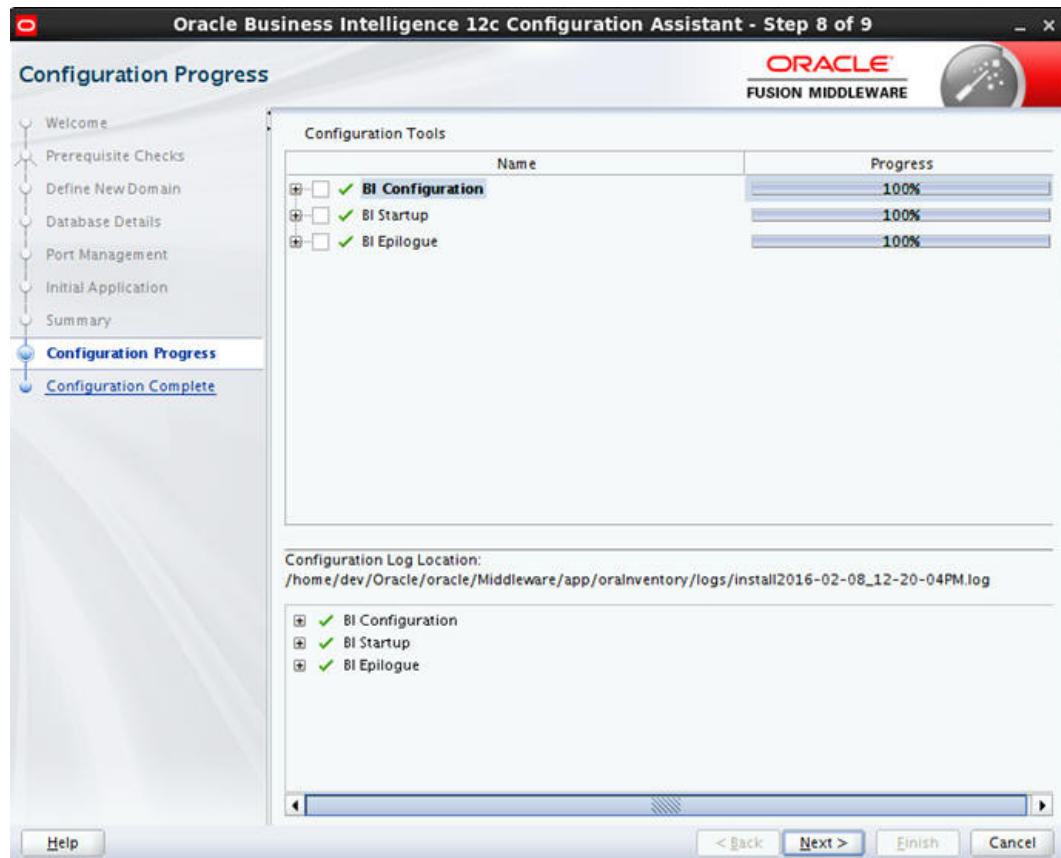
Oracle Business Intelligence 12c Configuration Assistant - Step 8 of 9

Configuration Progress

ORACLE
FUSION MIDDLEWARE

Welcome
Prerequisite Checks
Define New Domain
Database Details
Port Management
Initial Application
Summary
Configuration Progress
Configuration Complete

Configuration Tools

| Name | Progress |
|---|---|
| BI Configuration | 100% |
| BI Startup | 100% |
| BI Epilogue | 100% |

Configuration Log Location:
/home/dev/Oracle/oracle/Middleware/app/oraInventory/logs/install2016-02-08_12-20-04PM.log

BI Configuration
BI Startup
BI Epilogue

Help

< Back
Next >
Finish
Cancel